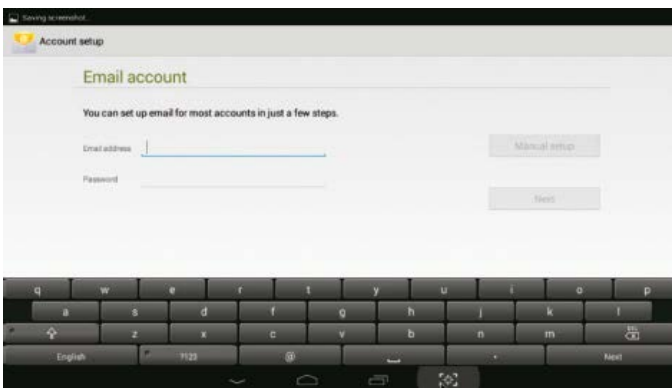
Saving screenshot...

Account setup

Email account

You can set up email for most accounts in just a few steps.

Email address

Password

Manual setup

Next

q w e r t y u i o p

a s d f g h j k l

z x c v b n m

English 7123 @ . Next